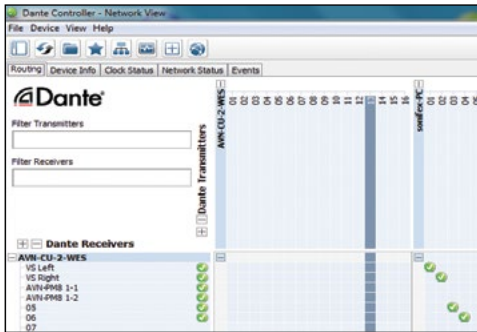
Dante Controller - Network View
File Device View Help
Routing Device Info Clock Status Network Status Events
Dante
Filter Transmitters
Filter Receivers
Dante Transmitters
AVN-CU-2-WES
01 02 03 04 05 06 07 08 09 10 11 12 13 14 15 16
sonfex-PC
01 02 03 04 05
Dante Receivers
AVN-CU-2-WES
VS Left
VS Right
AVN-PM8 1-1
AVN-PM8 1-2
05
06
07